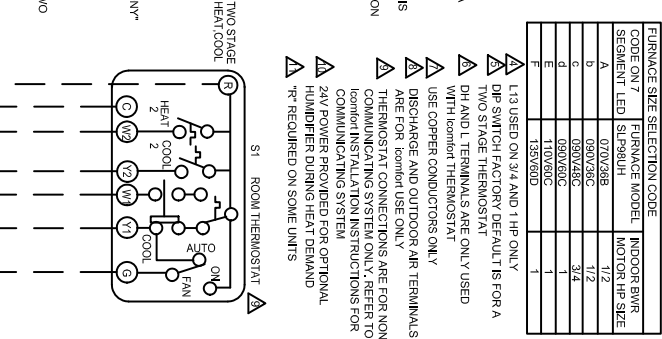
FURNACE SIZE SELECTION CODE

| CODE ON 7 SEGMENT LED | FURNACE MODEL SLP98UH | INDOOR BWR MOTOR HP SIZE |
|---|---|---|
| A | 070V36B | 1/2 |
| b | 090V36C | 1/2 |
| c | 090V48C | 3/4 |
| d | 090V60C | 1 |
| E | 110V60C | 1 |
| F | 135V60D | 1 |

4 L13 USED ON 3/4 AND 1 HP ONLY

5 DIP SWITCH FACTORY DEFAULT IS FOR A TWO STAGE THERMOSTAT

6 DH AND L TERMINALS ARE ONLY USED WITH Icomfort THERMOSTAT

7 USE COPPER CONDUCTORS ONLY

8 DISCHARGE AND OUTDOOR AIR TERMINALS ARE FOR Icomfort USE ONLY

9 THERMOSTAT CONNECTIONS ARE FOR NON COMMUNICATING SYSTEM ONLY. REFER TO Icomfort INSTALLATION INSTRUCTIONS FOR COMMUNICATING SYSTEM

10 24V POWER PROVIDED FOR OPTIONAL HUMIDIFIER DURING HEAT DEMAND

11 "R" REQUIRED ON SOME UNITS

TWO STAGE HEAT,COOL

S1 ROOM THERMOSTAT 9

R

HEAT 2

COOL 2

AUTO

ON

FAN

COOL

C

W2

Y2

W1

Y1

G